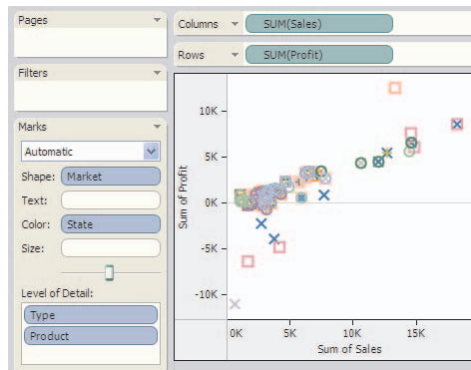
Pages

Filters

Marks

Automatic

Shape: Market

Text:

Color: State

Size:

Level of Detail:

Type

Product

Columns SUM(Sales)

Rows SUM(Profit)

10K

5K

0K

-5K

-10K

Sum of Profit

0K 5K 10K 15K

Sum of Sales